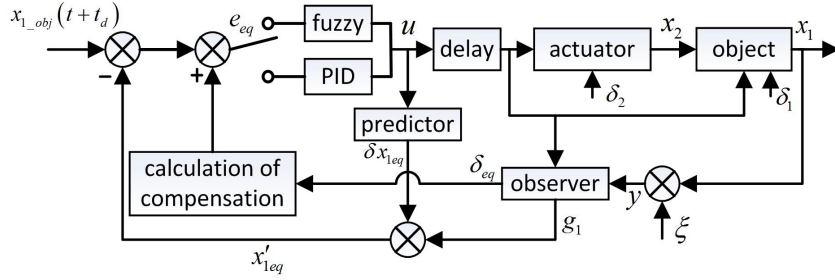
$x_{1\_obj}(t+t_d)$
$e_{eq}$
fuzzy
$u$
PID
delay
actuator
$x_2$
object
$x_1$
$\delta_2$
$\delta_1$
-
+
predictor
$\delta x_{1eq}$
$\delta_{eq}$
calculation of compensation
observer
$y$
$\xi$
$g_1$
$x'_{1eq}$